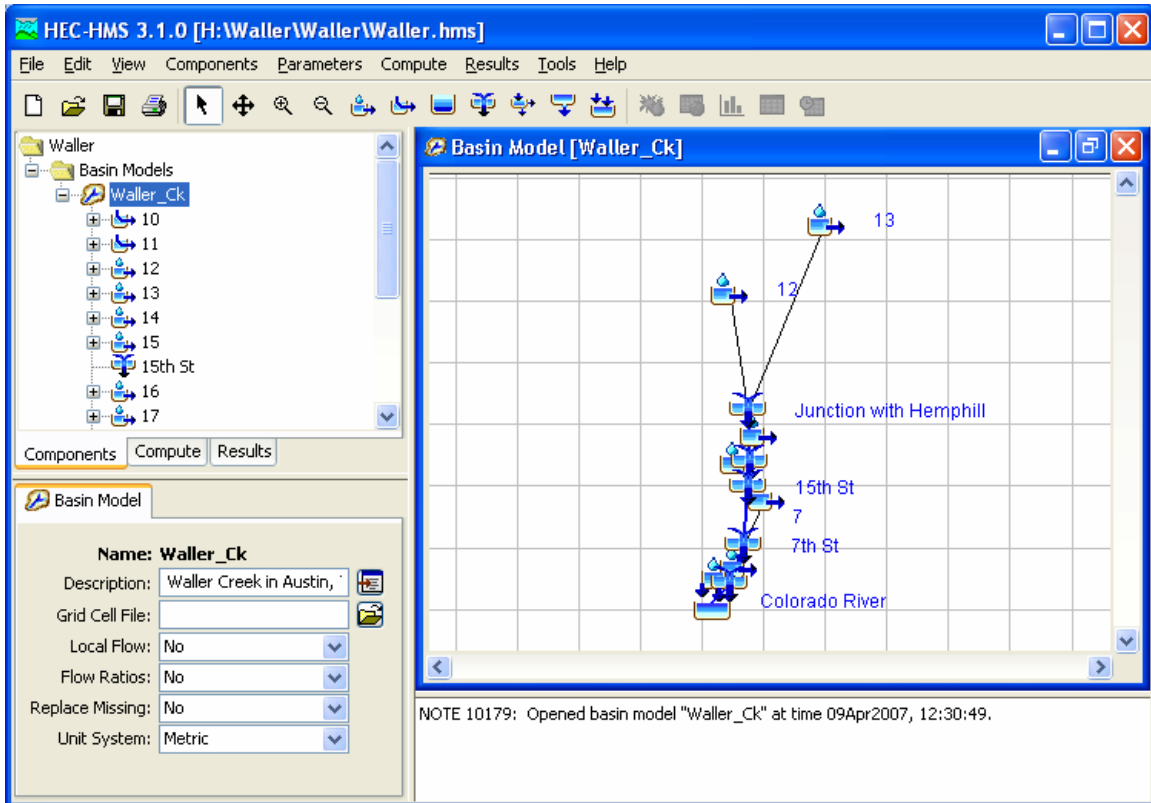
HEC-HMS 3.1.0 [H:\Waller\Waller\Waller.hms]

File Edit View Components Parameters Compute Results Tools Help

Waller
Basin Models
Waller_Ck
10
11
12
13
14
15
15th St
16
17

Components Compute Results

Basin Model

Name: Waller_Ck
Description: Waller Creek in Austin, T
Grid Cell File:
Local Flow: No
Flow Ratios: No
Replace Missing: No
Unit System: Metric

Basin Model [Waller_Ck]

13
12
Junction with Hemphill
15th St
7
7th St
Colorado River

NOTE 10179: Opened basin model "Waller_Ck" at time 09Apr2007, 12:30:49.